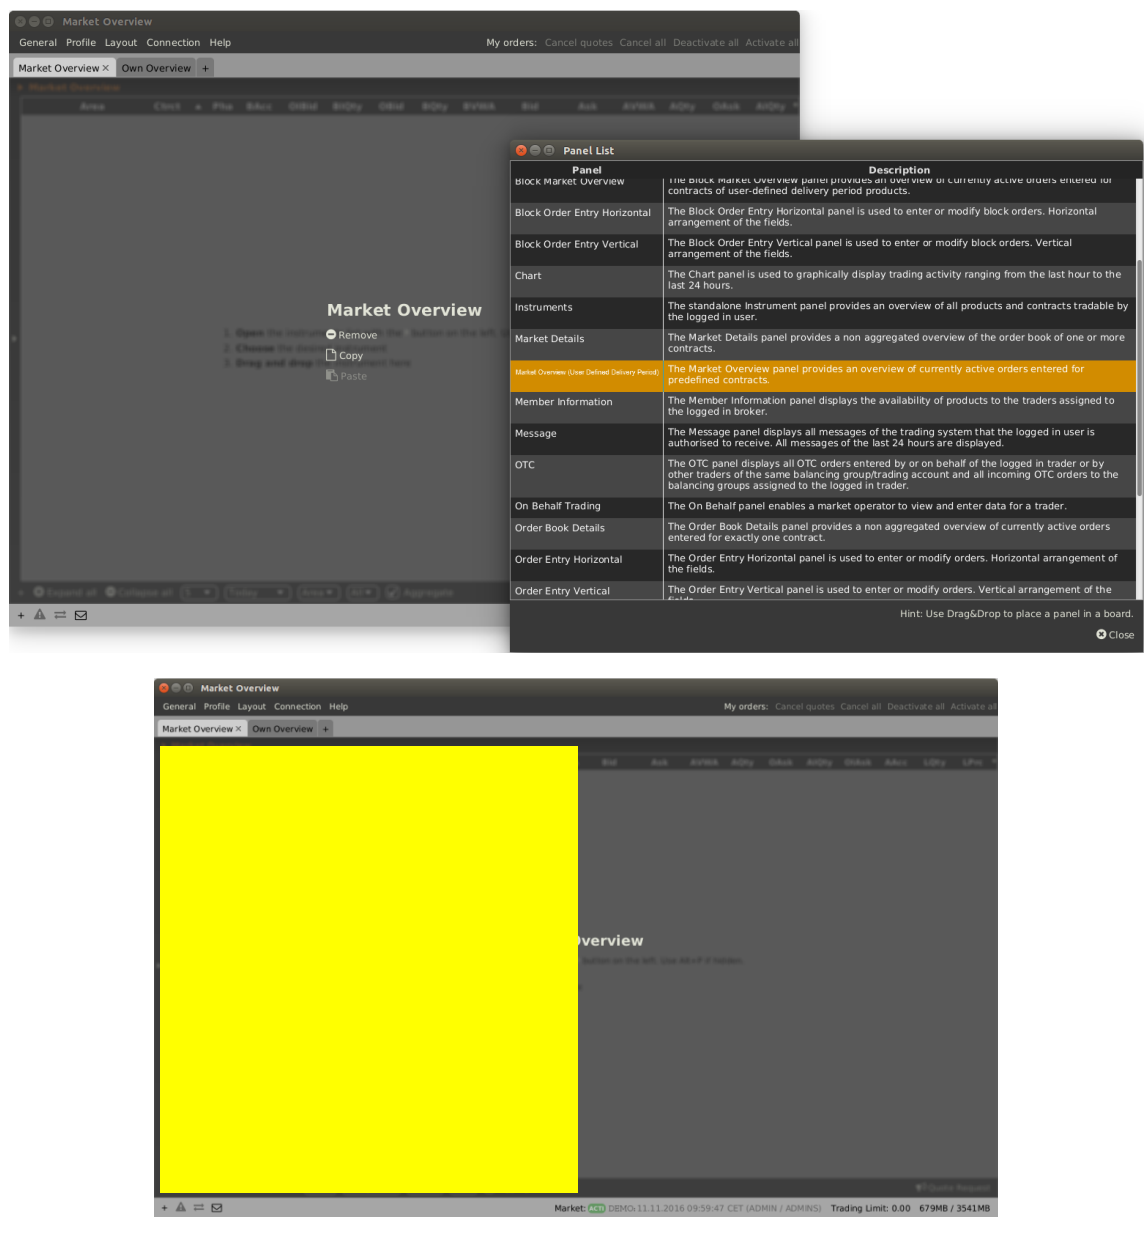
Market Overview

General Profile Layout Connection Help

My orders: Cancel quotes Cancel all Deactivate all Activate all

Market Overview × Own Overview +

Market Overview

Remove
Copy
Paste

Panel List

| Panel | Description |
|---|---|
| Block Market Overview | The Block Market Overview panel provides an overview of currently active orders entered for contracts of user-defined delivery period products. |
| Block Order Entry Horizontal | The Block Order Entry Horizontal panel is used to enter or modify block orders. Horizontal arrangement of the fields. |
| Block Order Entry Vertical | The Block Order Entry Vertical panel is used to enter or modify block orders. Vertical arrangement of the fields. |
| Chart | The Chart panel is used to graphically display trading activity ranging from the last hour to the last 24 hours. |
| Instruments | The standalone Instrument panel provides an overview of all products and contracts tradable by the logged in user. |
| Market Details | The Market Details panel provides a non aggregated overview of the order book of one or more contracts. |
| Market Overview (User Defined Delivery Period) | The Market Overview panel provides an overview of currently active orders entered for predefined contracts. |
| Member Information | The Member Information panel displays the availability of products to the traders assigned to the logged in broker. |
| Message | The Message panel displays all messages of the trading system that the logged in user is authorised to receive. All messages of the last 24 hours are displayed. |
| OTC | The OTC panel displays all OTC orders entered by or on behalf of the logged in trader or by other traders of the same balancing group/trading account and all incoming OTC orders to the balancing groups assigned to the logged in trader. |
| On Behalf Trading | The On Behalf panel enables a market operator to view and enter data for a trader. |
| Order Book Details | The Order Book Details panel provides a non aggregated overview of currently active orders entered for exactly one contract. |
| Order Entry Horizontal | The Order Entry Horizontal panel is used to enter or modify orders. Horizontal arrangement of the fields. |
| Order Entry Vertical | The Order Entry Vertical panel is used to enter or modify orders. Vertical arrangement of the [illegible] |

Hint: Use Drag&Drop to place a panel in a board.

Close

Market Overview

General Profile Layout Connection Help

My orders: Cancel quotes Cancel all Deactivate all Activate all

Market Overview × Own Overview +

Bid Ask AVWA AQty OAsk AIQty OAsk AAcc LQty LPrc

verview

Market: ACTI DEMO 11.11.2016 09:59:47 CET (ADMIN / ADMINS) Trading Limit: 0.00 679MB / 3541MB